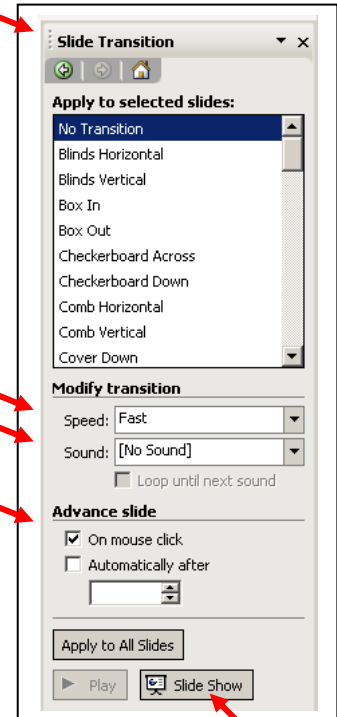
Slide Transition

Apply to selected slides:

No Transition
Blinds Horizontal
Blinds Vertical
Box In
Box Out
Checkerboard Across
Checkerboard Down
Comb Horizontal
Comb Vertical
Cover Down

Modify transition

Speed: Fast

Sound: [No Sound]

Loop until next sound

Advance slide

On mouse click

Automatically after

Apply to All Slides

Play

Slide Show